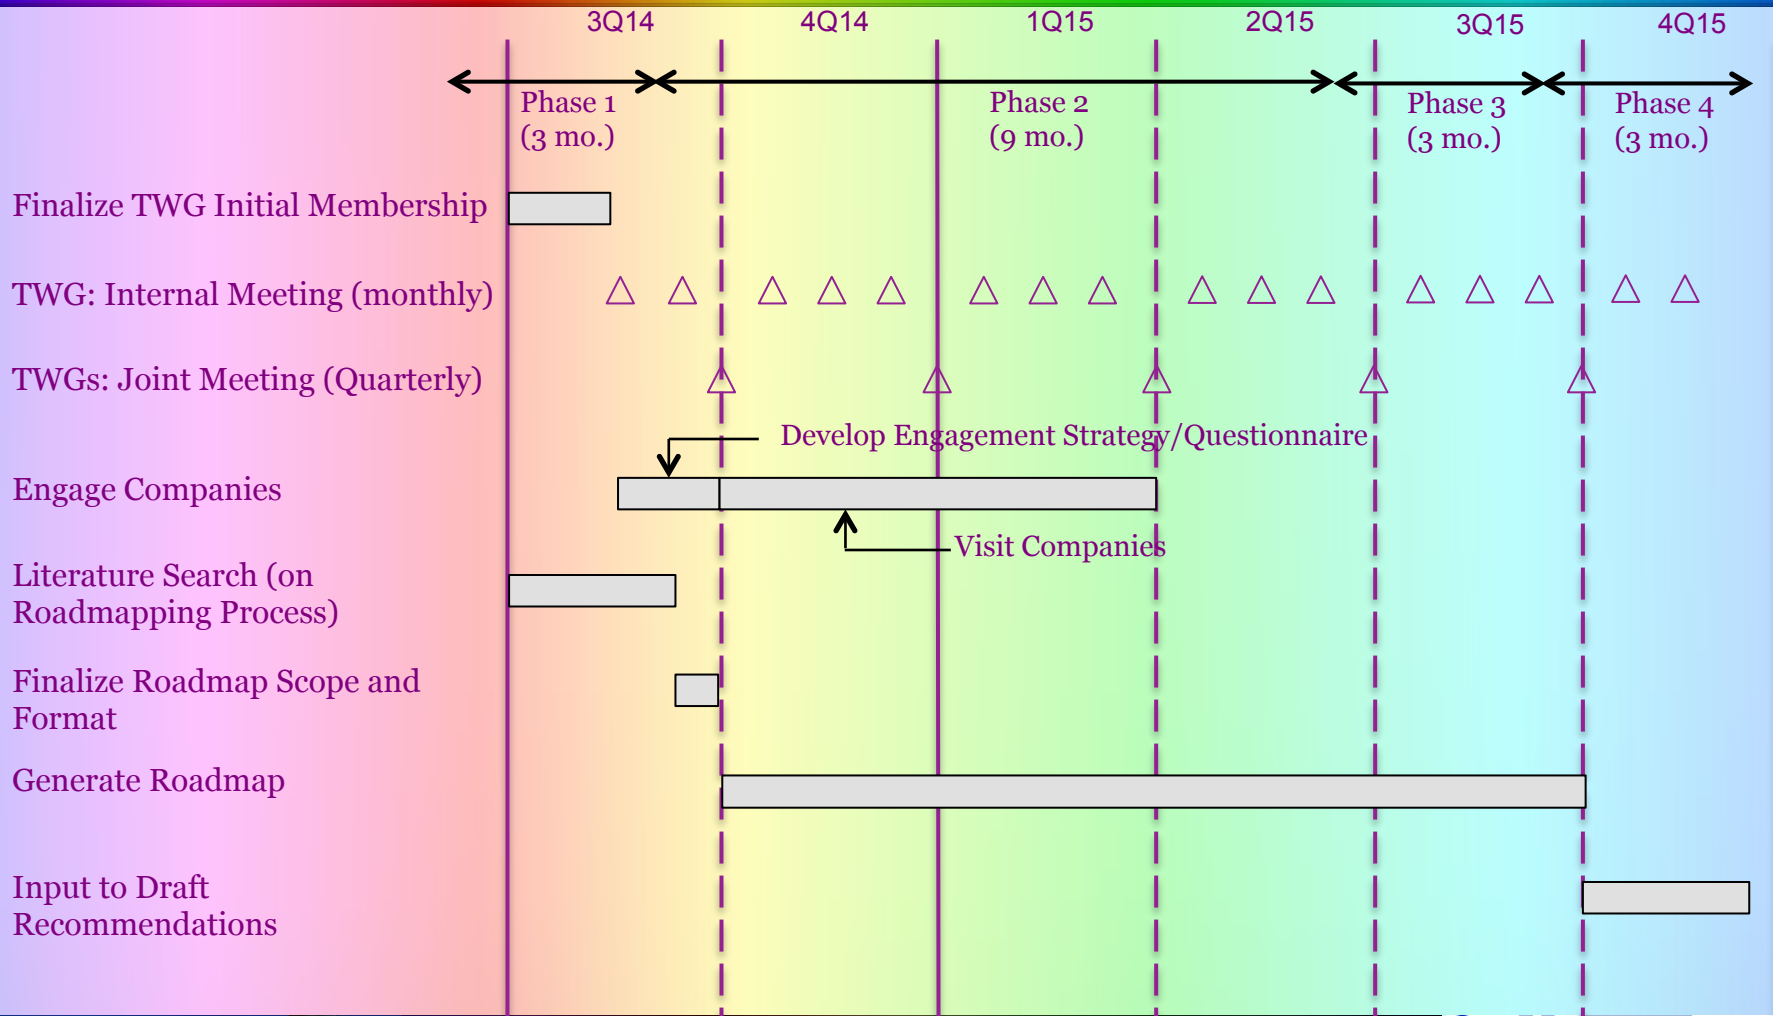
3Q14 4Q14 1Q15 2Q15 3Q15 4Q15

Phase 1 (3 mo.)

Phase 2 (9 mo.)

Phase 3 (3 mo.)

Phase 4 (3 mo.)

Finalize TWG Initial Membership

TWG: Internal Meeting (monthly)

TWGs: Joint Meeting (Quarterly)

Develop Engagement Strategy/Questionnaire

Engage Companies

Visit Companies

Literature Search (on Roadmapping Process)

Finalize Roadmap Scope and Format

Generate Roadmap

Input to Draft Recommendations